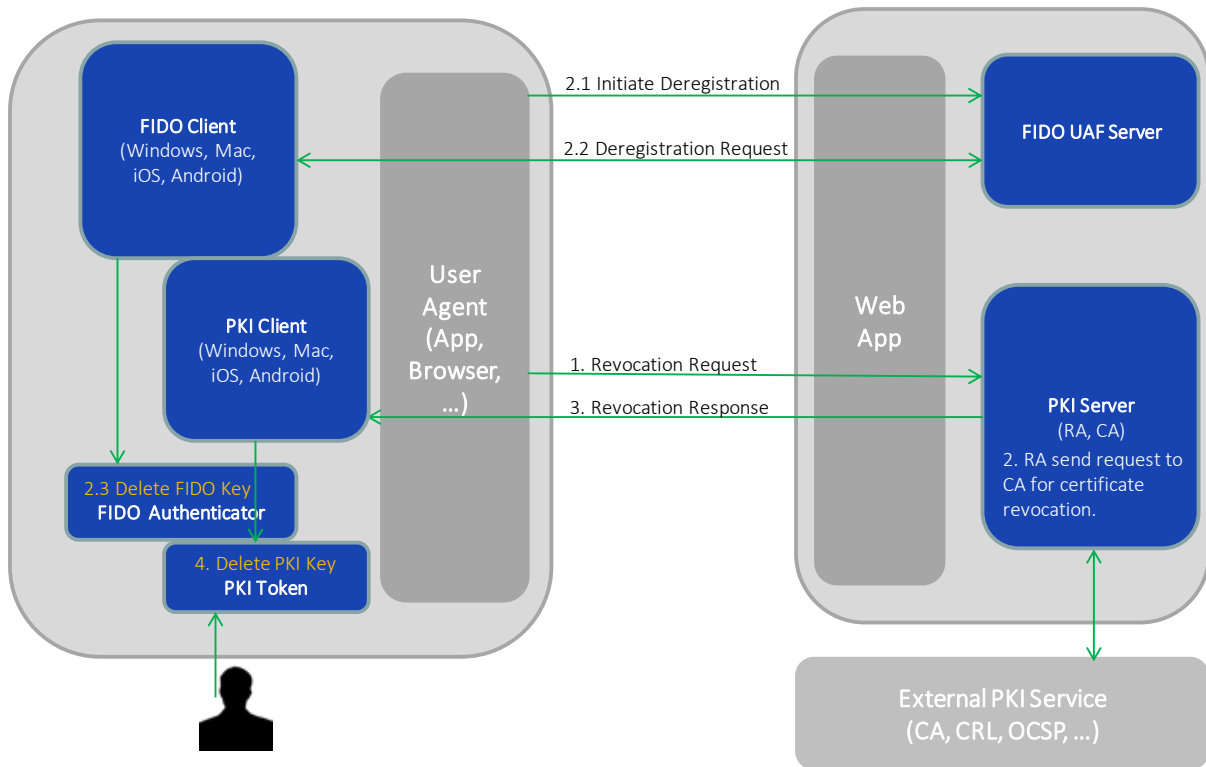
FIDO Client
(Windows, Mac, iOS, Android)

PKI Client
(Windows, Mac, iOS, Android)

2.3 Delete FIDO Key
FIDO Authenticator

4. Delete PKI Key
PKI Token

User Agent (App, Browser, ...)

2.1 Initiate Deregistration

2.2 Deregistration Request

1. Revocation Request

3. Revocation Response

Web App

FIDO UAF Server

PKI Server
(RA, CA)
2. RA send request to CA for certificate revocation.

External PKI Service
(CA, CRL, OCSP, ...)